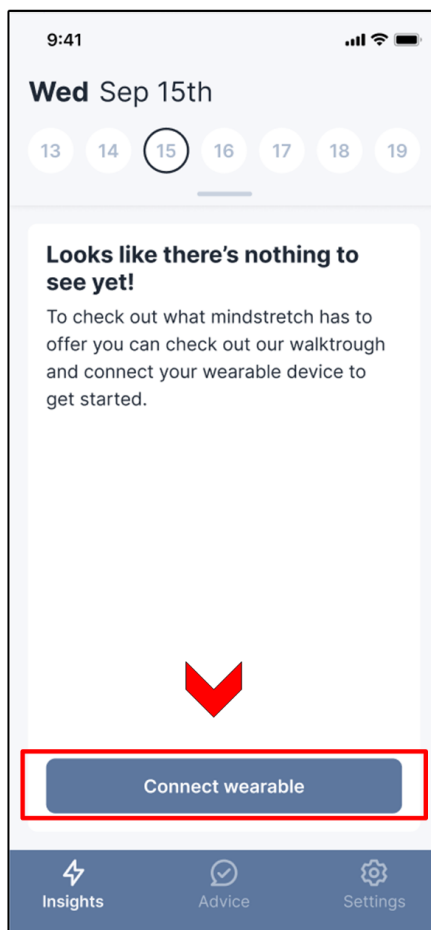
9:41

**Wed** Sep 15th

13 14 15 16 17 18 19

**Looks like there's nothing to see yet!**

To check out what mindstretch has to offer you can check out our walktrough and connect your wearable device to get started.

Connect wearable

Insights Advice Settings